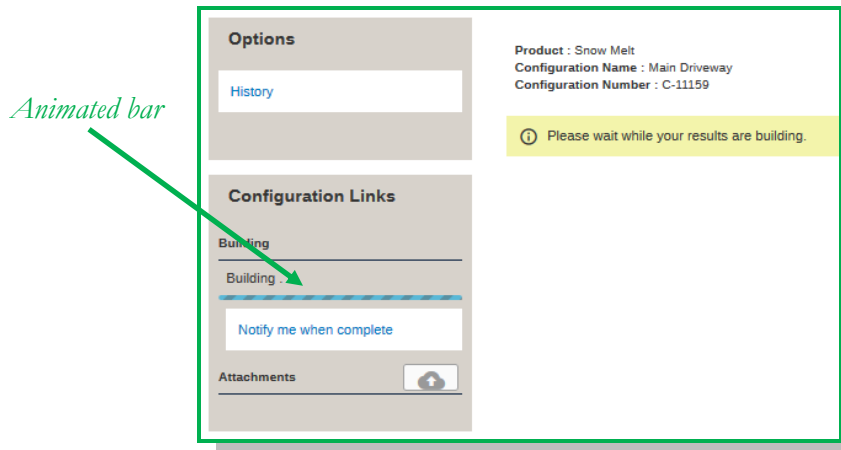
Animated bar

Options

History

Configuration Links

Building

Building .

Notify me when complete

Attachments

Product : Snow Melt
Configuration Name : Main Driveway
Configuration Number : C-11159

Please wait while your results are building.